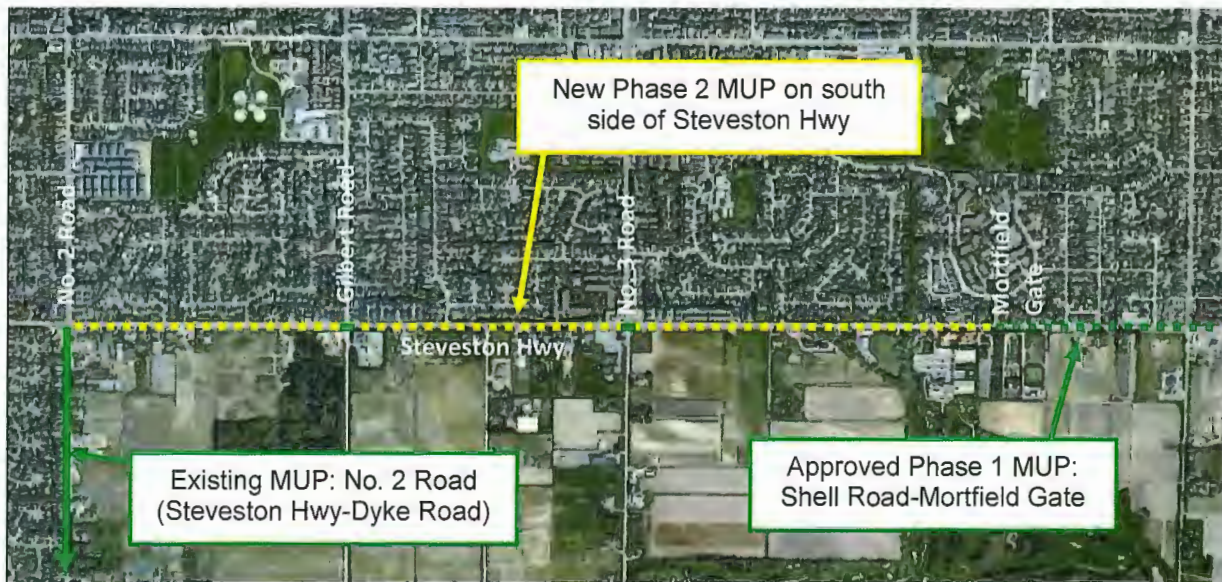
New Phase 2 MUP on south side of Steveston Hwy

No. 2 Road

Gilbert Road

No. 3 Road

Mortfield Gate

Steveston Hwy

Existing MUP: No. 2 Road (Steveston Hwy-Dyke Road)

Approved Phase 1 MUP: Shell Road-Mortfield Gate